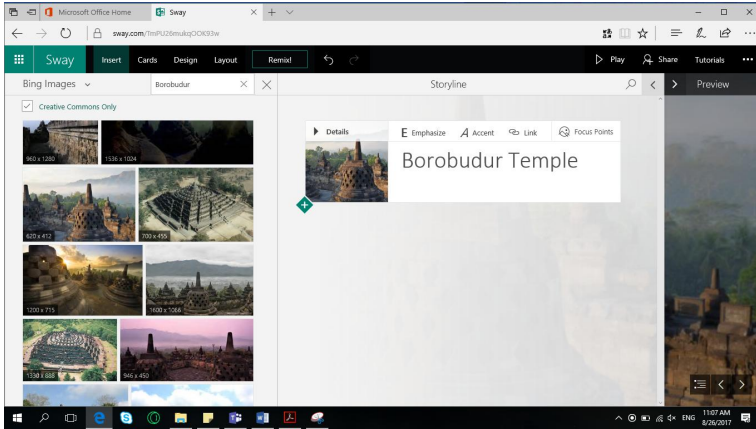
Microsoft Office Home
Sway
sway.com/TmPU26muikqOOK93w
Sway
Insert
Cards
Design
Layout
Remix!
Play
Share
Tutorials
Bing Images
Borobudur
Creative Commons Only
Storyline
Preview
960 x 1280
1536 x 1024
620 x 412
700 x 455
1200 x 715
1600 x 1066
1330 x 888
946 x 450
Details
Emphasize
Accent
Link
Focus Points
Borobudur Temple
ENG
11:07 AM
8/26/2017